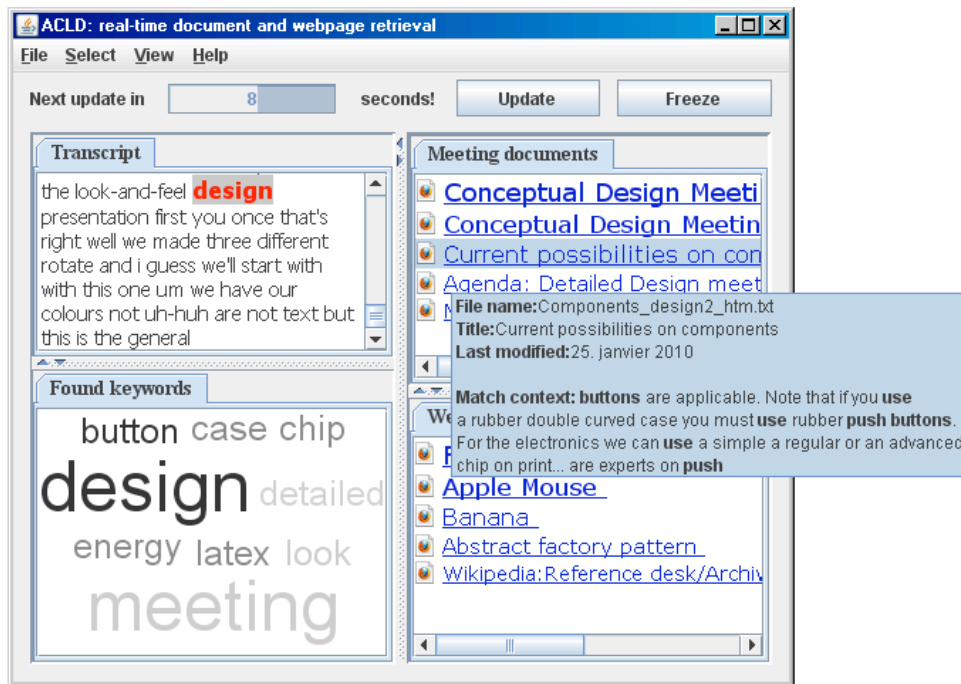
ACLD: real-time document and webpage retrieval

File Select View Help

Next update in 8 seconds! Update Freeze

Transcript

the look-and-feel design presentation first you once that's right well we made three different rotate and i guess we'll start with with this one um we have our colours not uh-huh are not text but this is the general

Found keywords

button case chip design detailed energy latex look meeting

Meeting documents

Conceptual Design Meeti
Conceptual Design Meetin
Current possibilities on con
Agenda: Detailed Design meet
M

File name:Components_design2_htm.txt
Title:Current possibilities on components
Last modified:25. janvier 2010

Match context: buttons are applicable. Note that if you use a rubber double curved case you must use rubber push buttons. For the electronics we can use a simple a regular or an advanced chip on print... are experts on push

We

Apple Mouse
Banana
Abstract factory pattern
Wikipedia:Reference desk/Archiv